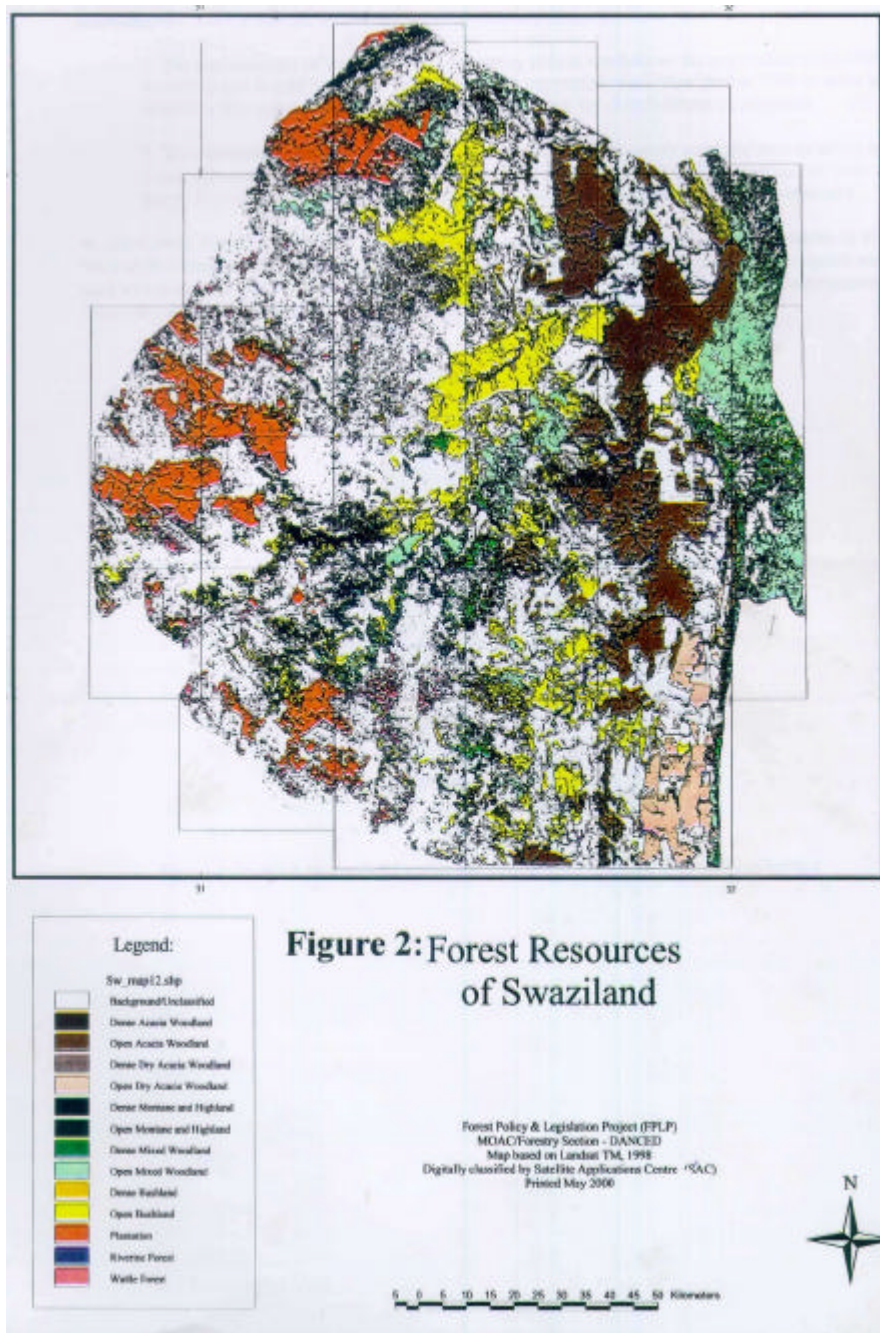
31

32

31

32

Legend:

Sw_map12.shp

Background/Unclassified

Dense Acacia Woodland

Open Acacia Woodland

Dense Dry Acacia Woodland

Open Dry Acacia Woodland

Dense Montane and Highland

Open Montane and Highland

Dense Mixed Woodland

Open Mixed Woodland

Dense Bushland

Open Bushland

Plantation

Riverine Forest

Wattle Forest

Figure 2: Forest Resources of Swaziland

Forest Policy & Legislation Project (FPLP)
MOAC/Forestry Section - DANCED
Map based on Landsat TM, 1998
Digitally classified by Satellite Applications Centre (SAC)
Printed May 2000

N

5 0 5 10 15 20 25 30 35 40 45 50 Kilometers